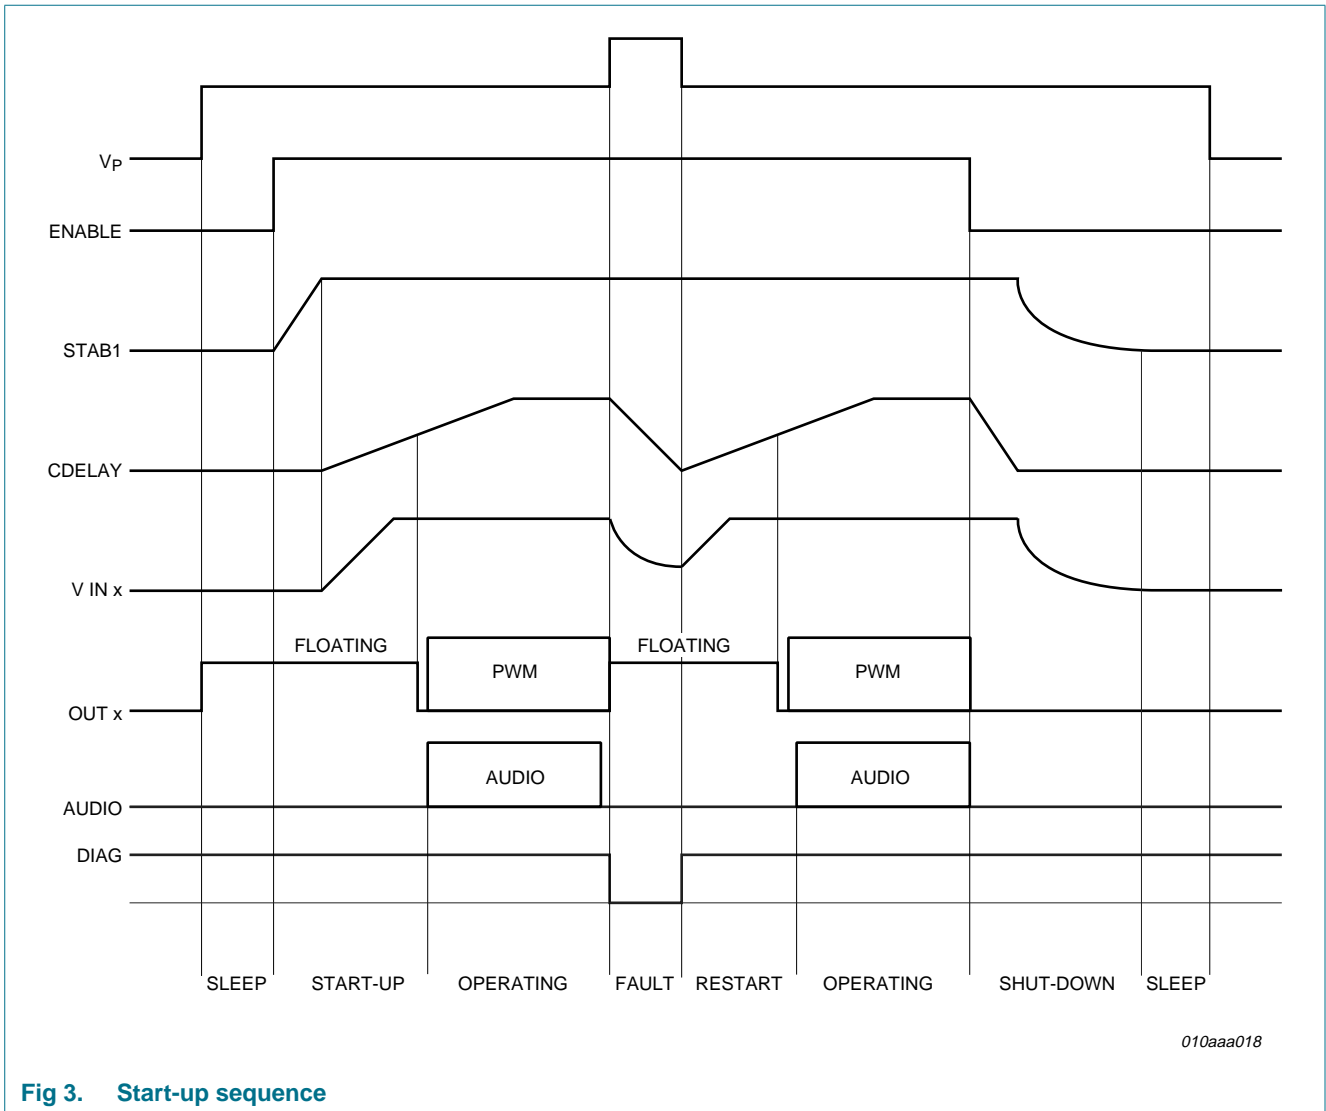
$V_P$

ENABLE

STAB1

CDELAY

V IN x

FLOATING

PWM

FLOATING

PWM

OUT x

AUDIO

AUDIO

AUDIO

DIAG

SLEEP START-UP OPERATING FAULT RESTART OPERATING SHUT-DOWN SLEEP

010aaa018

Fig 3. Start-up sequence